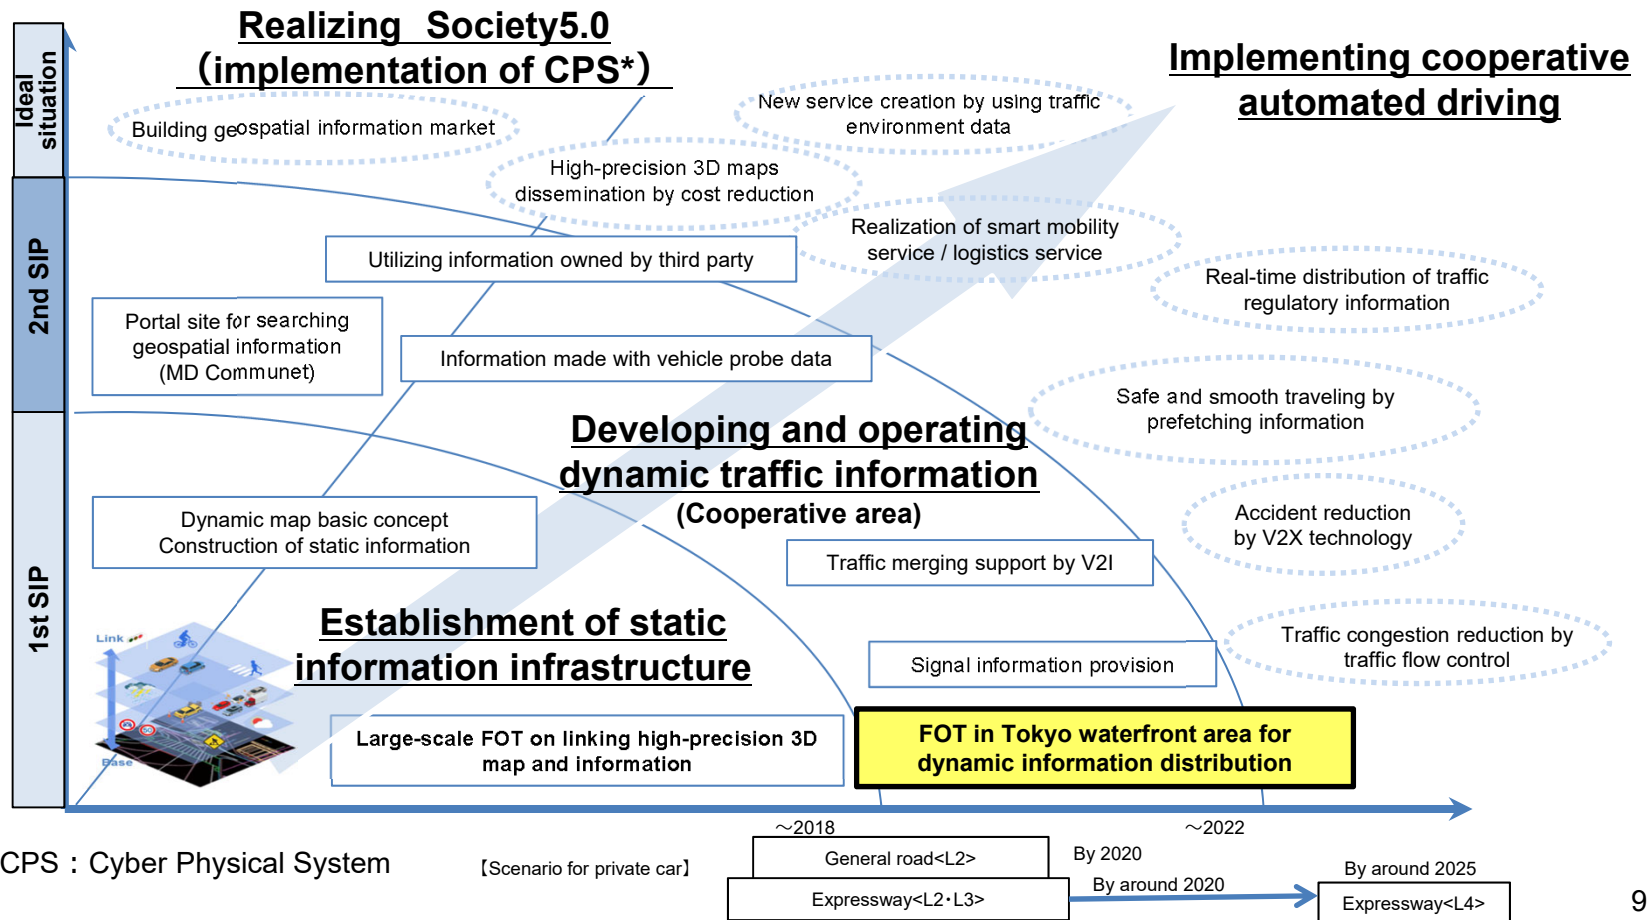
Ideal situation

2nd SIP

1st SIP

Realizing Society5.0 (implementation of CPS*)

Implementing cooperative automated driving

Building geospatial information market

New service creation by using traffic environment data

High-precision 3D maps dissemination by cost reduction

Utilizing information owned by third party

Realization of smart mobility service / logistics service

Real-time distribution of traffic regulatory information

Portal site for searching geospatial information (MD Communet)

Information made with vehicle probe data

Safe and smooth traveling by prefetching information

Developing and operating dynamic traffic information (Cooperative area)

Accident reduction by V2X technology

Dynamic map basic concept Construction of static information

Traffic merging support by V2I

Establishment of static information infrastructure

Signal information provision

Traffic congestion reduction by traffic flow control

Link

Base

Large-scale FOT on linking high-precision 3D map and information

FOT in Tokyo waterfront area for dynamic information distribution

～2018

～2022

CPS：Cyber Physical System

【Scenario for private car】

General road<L2>

By 2020

Expressway<L2･L3>

By around 2020

By around 2025

Expressway<L4>

9